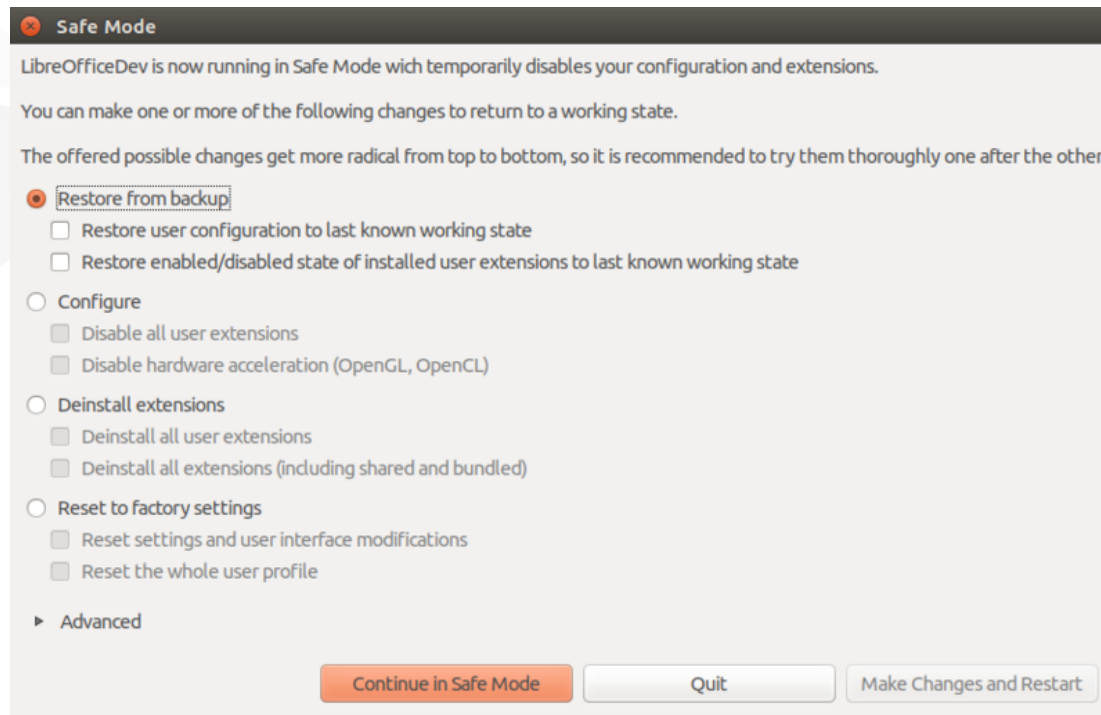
Safe Mode

LibreOfficeDev is now running in Safe Mode wich temporarily disables your configuration and extensions.

You can make one or more of the following changes to return to a working state.

The offered possible changes get more radical from top to bottom, so it is recommended to try them thoroughly one after the other

Restore from backup

Restore user configuration to last known working state

Restore enabled/disabled state of installed user extensions to last known working state

Configure

Disable all user extensions

Disable hardware acceleration (OpenGL, OpenCL)

Deinstall extensions

Deinstall all user extensions

Deinstall all extensions (including shared and bundled)

Reset to factory settings

Reset settings and user interface modifications

Reset the whole user profile

Advanced

Continue in Safe Mode

Quit

Make Changes and Restart